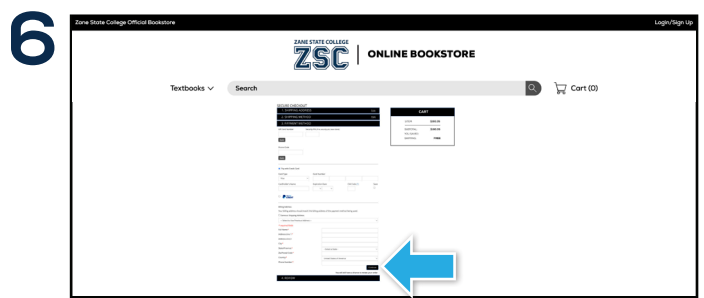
6

Zane State College Official Bookstore

Login/Sign Up

ZANE STATE COLLEGE
ZSC
ONLINE BOOKSTORE

Textbooks

Search

Cart (0)

SECURE CHECKOUT

1. SHIPPING ADDRESS

2. SHIPPING METHOD

3. PAYMENT METHOD

CART

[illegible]